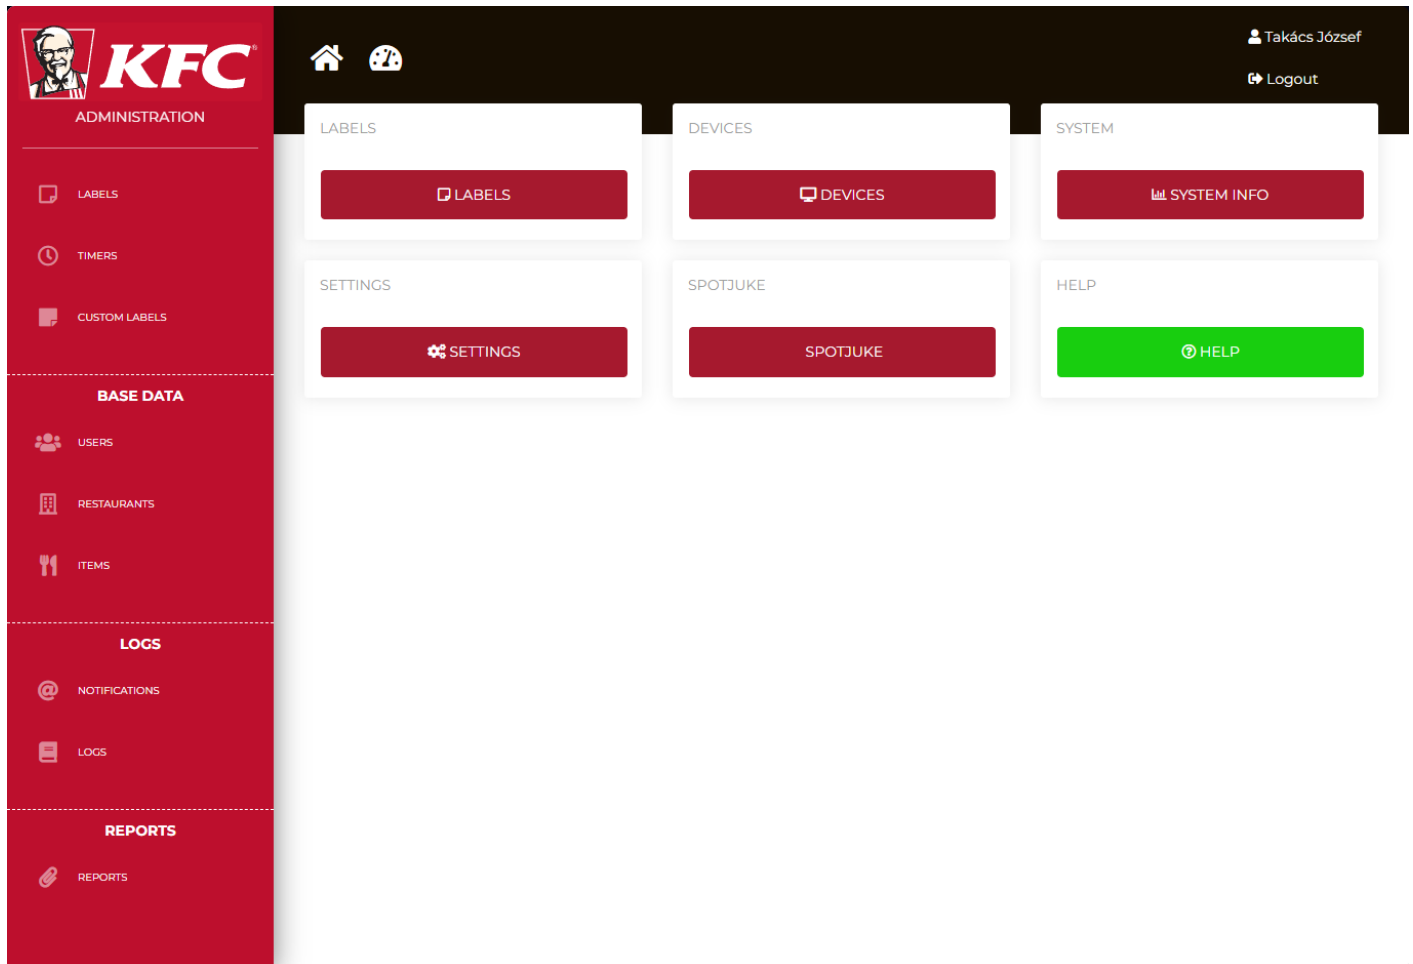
KFC

ADMINISTRATION

LABELS

TIMERS

CUSTOM LABELS

BASE DATA

USERS

RESTAURANTS

ITEMS

LOGS

NOTIFICATIONS

LOGS

REPORTS

REPORTS

Takács József

Logout

LABELS

LABELS

DEVICES

DEVICES

SYSTEM

SYSTEM INFO

SETTINGS

SETTINGS

SPOTJUKE

SPOTJUKE

HELP

HELP